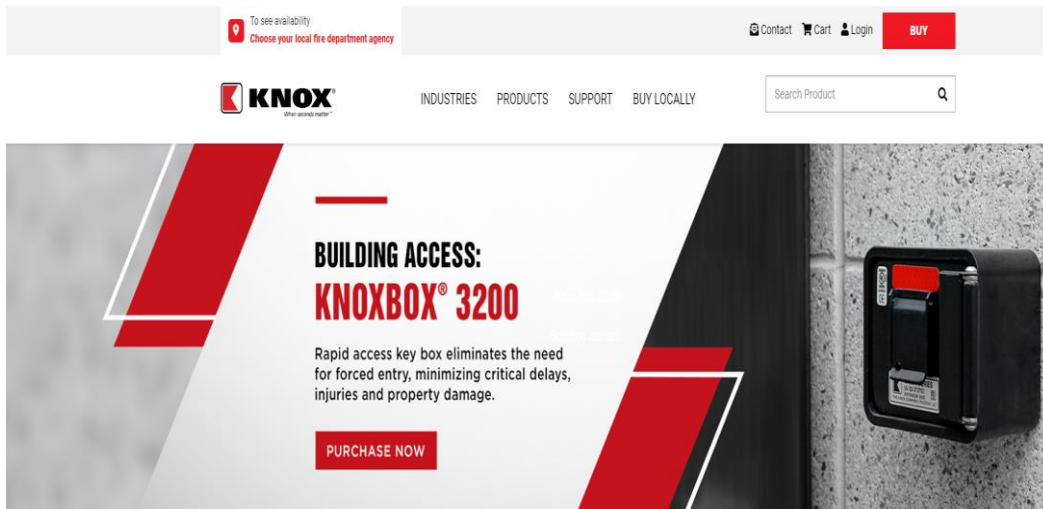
To see availability
Choose your local fire department agency

Contact Cart Login BUY

KNOX®
When seconds matter™

INDUSTRIES PRODUCTS SUPPORT BUY LOCALLY

Search Product

BUILDING ACCESS:
KNOXBOX® 3200

Rapid access key box eliminates the need for forced entry, minimizing critical delays, injuries and property damage.

PURCHASE NOW